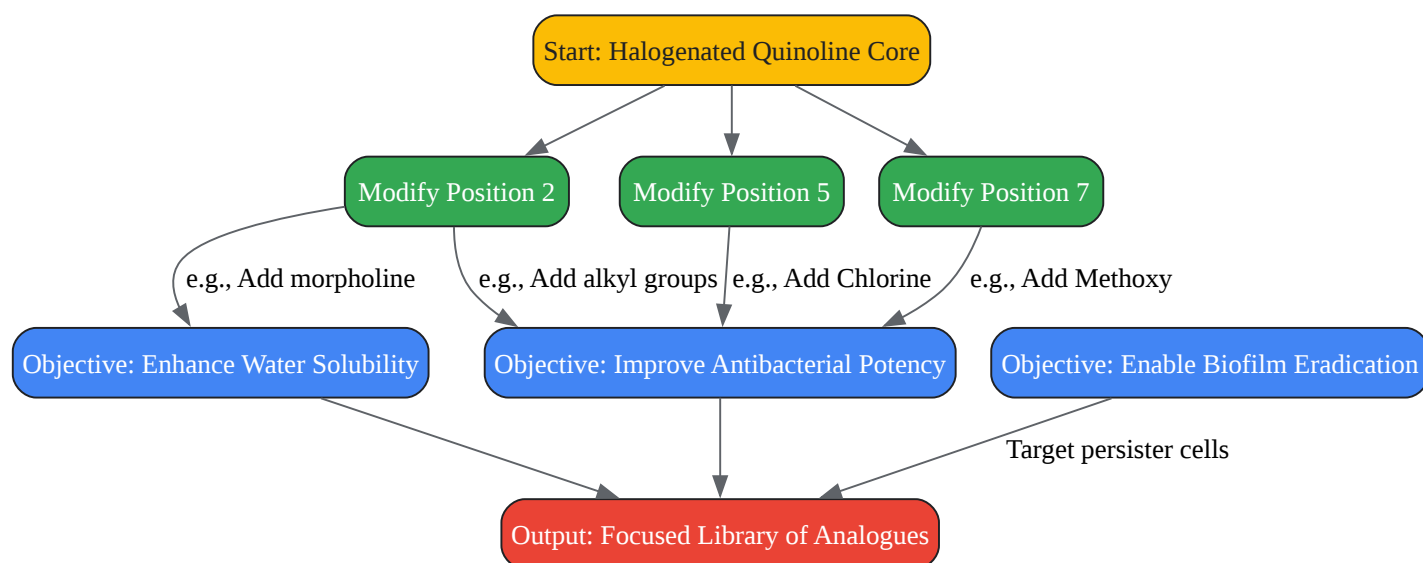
Start: Halogenated Quinoline Core

Modify Position 2

Modify Position 5

Modify Position 7

e.g., Add morpholine

e.g., Add alkyl groups

e.g., Add Chlorine

e.g., Add Methoxy

Objective: Enhance Water Solubility

Objective: Improve Antibacterial Potency

Objective: Enable Biofilm Eradication

Target persister cells

Output: Focused Library of Analogues